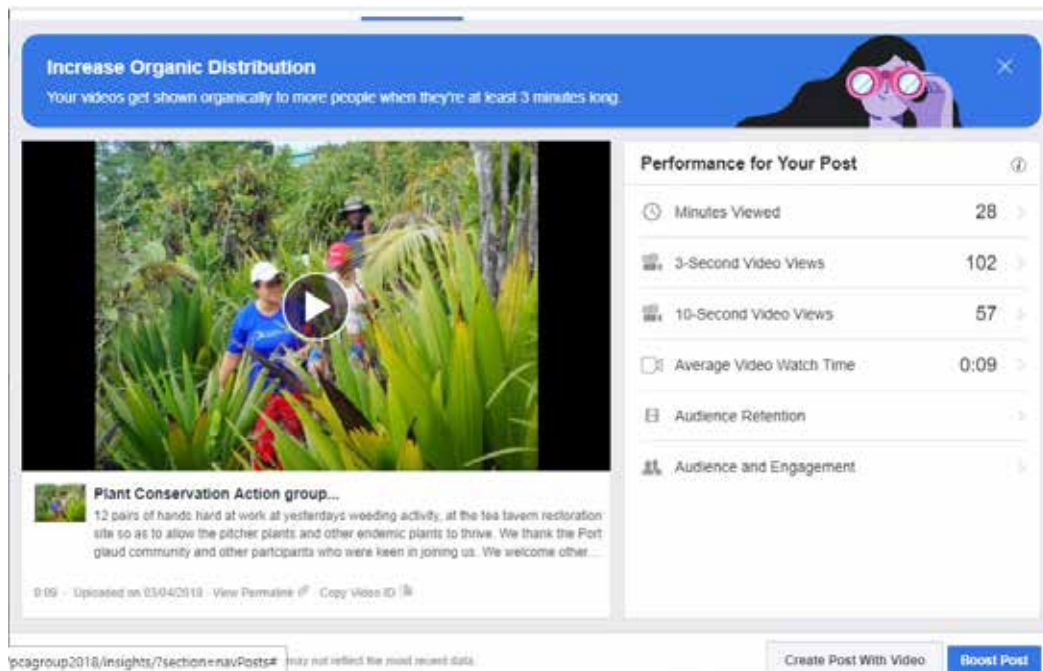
Increase Organic Distribution

Your videos get shown organically to more people when they're at least 3 minutes long.

Performance for Your Post

Minutes Viewed 28

3-Second Video Views 102

10-Second Video Views 57

Average Video Watch Time 0:09

Audience Retention

Audience and Engagement

Plant Conservation Action group...

12 pairs of hands hard at work at yesterdays weeding activity, at the tea tavern restoration site so as to allow the pitcher plants and other endemic plants to thrive. We thank the Port glaud community and other particpants who were keen in joining us. We welcome other...

0:09 · Uploaded on 03/04/2018 · View Permalink · Copy Video ID

pcagroup2018/insights/?section=navPosts# may not reflect the most recent data.

Create Post With Video

Boost Post